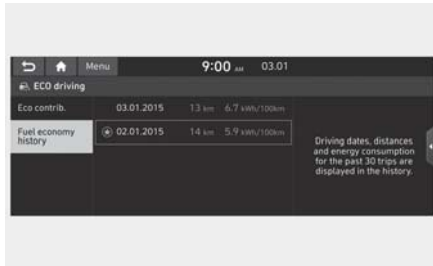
Menu 9:00 AM 03.01

ECO driving

Eco contrib.

Fuel economy history

03.01.2015 13 km 6.7 kWh/100km

02.01.2015 14 km 5.9 kWh/100km

Driving dates, distances and energy consumption for the past 30 trips are displayed in the history.